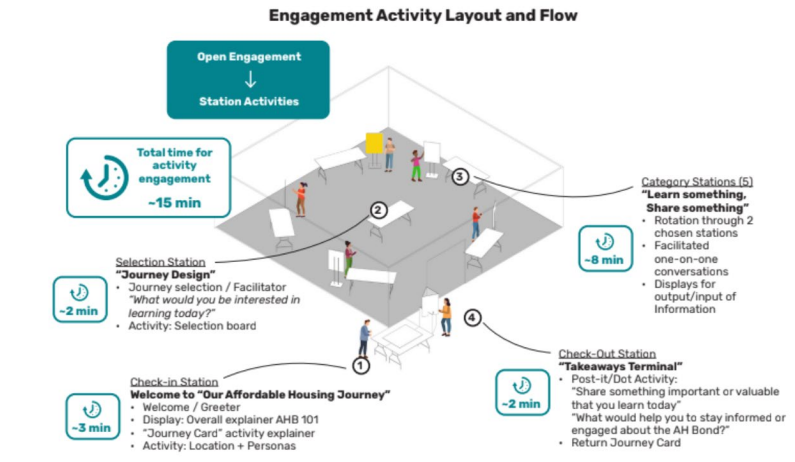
Engagement Activity Layout and Flow

Open Engagement
↓
Station Activities

Total time for activity engagement
~15 min

3
Category Stations (5)
"Learn something, Share something"
• Rotation through 2 chosen stations
• Facilitated one-on-one conversations
• Displays for output/input of Information

~8 min

2
Selection Station
"Journey Design"
• Journey selection / Facilitator
"What would you be interested in learning today?"
• Activity: Selection board

~2 min

4
Check-Out Station
"Takeaways Terminal"
• Post-it/Dot Activity:
"Share something important or valuable that you learn today"
"What would help you to stay informed or engaged about the AH Bond?"
• Return Journey Card

~2 min

1
Check-in Station
Welcome to "Our Affordable Housing Journey"
• Welcome / Greeter
• Display: Overall explainer AHB 101
• "Journey Card" activity explainer
• Activity: Location + Personas

~3 min